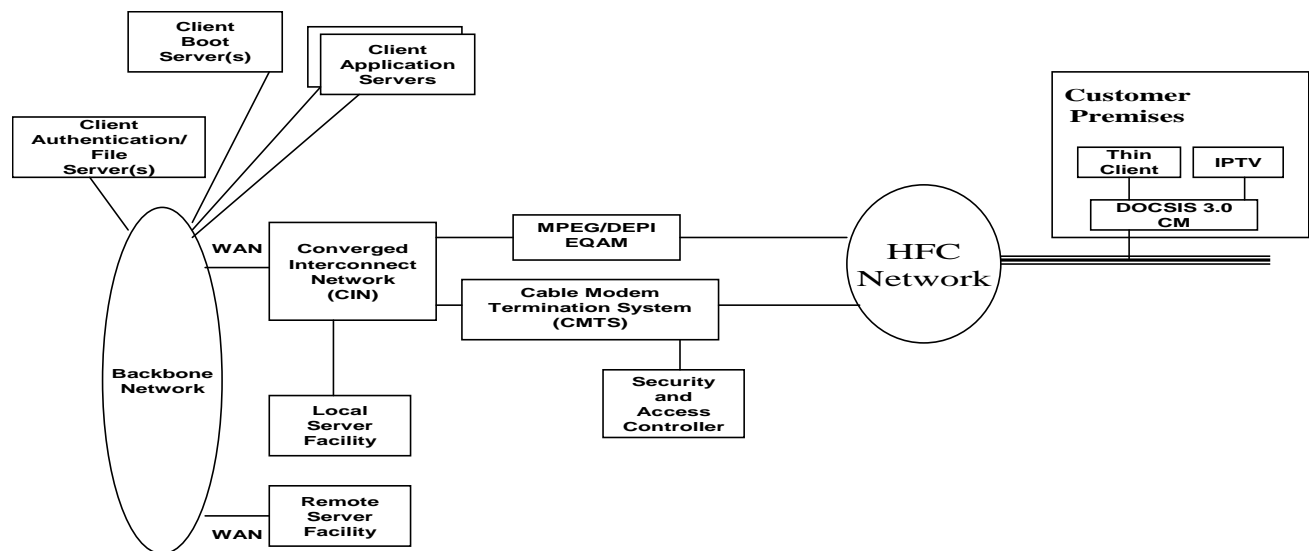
Client Boot Server(s)

Client Application Servers

Client Authentication/ File Server(s)

Customer Premises

Thin Client

IPTV

DOCSIS 3.0 CM

WAN

Converged Interconnect Network (CIN)

MPEG/DEPI EQAM

HFC Network

Cable Modem Termination System (CMTS)

Backbone Network

Security and Access Controller

Local Server Facility

Remote Server Facility

WAN